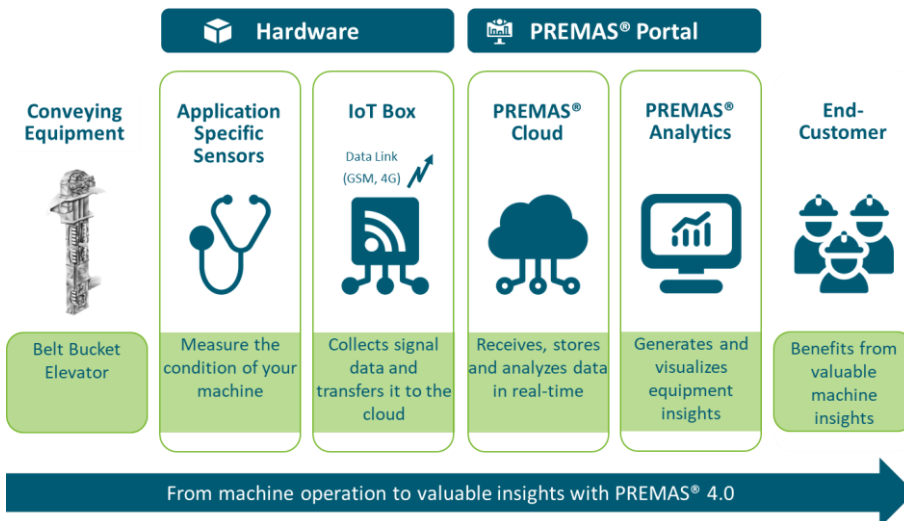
Hardware

PREMAS® Portal

Conveying Equipment

Belt Bucket Elevator

Application Specific Sensors

Measure the condition of your machine

IoT Box

Data Link (GSM, 4G)

Collects signal data and transfers it to the cloud

PREMAS® Cloud

Receives, stores and analyzes data in real-time

PREMAS® Analytics

Generates and visualizes equipment insights

End-Customer

Benefits from valuable machine insights

From machine operation to valuable insights with PREMAS® 4.0